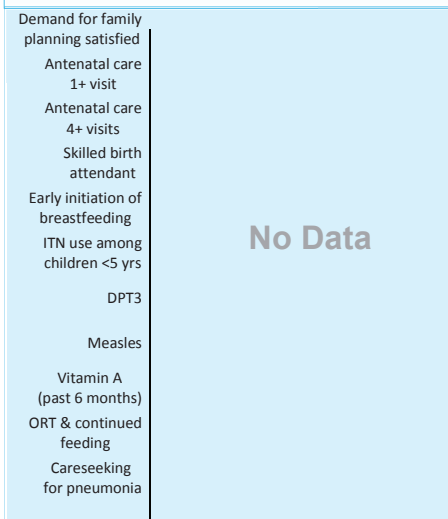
Demand for family planning satisfied

Antenatal care 1+ visit

Antenatal care 4+ visits

Skilled birth attendant

Early initiation of breastfeeding

ITN use among children <5 yrs

DPT3

Measles

Vitamin A (past 6 months)

ORT & continued feeding

Careseeking for pneumonia

No Data